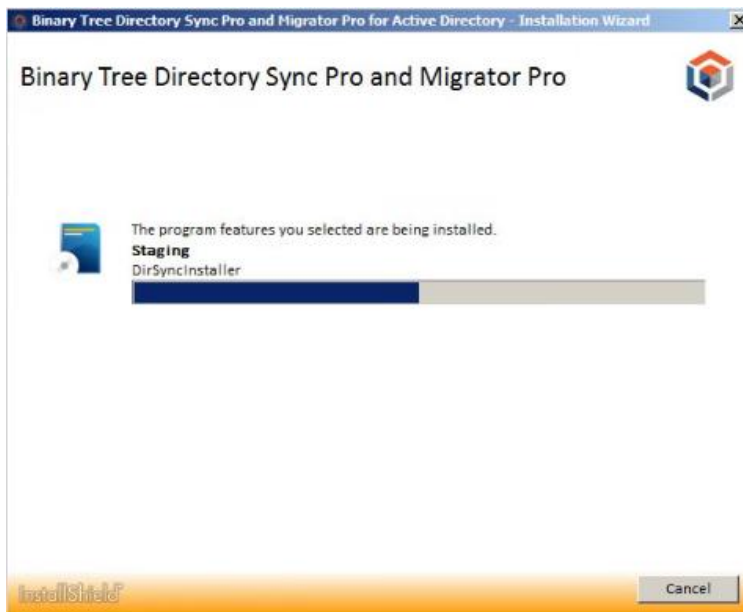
Binary Tree Directory Sync Pro and Migrator Pro for Active Directory - Installation Wizard

Binary Tree Directory Sync Pro and Migrator Pro

The program features you selected are being installed.
Staging
DirSyncInstaller

InstallShield

Cancel